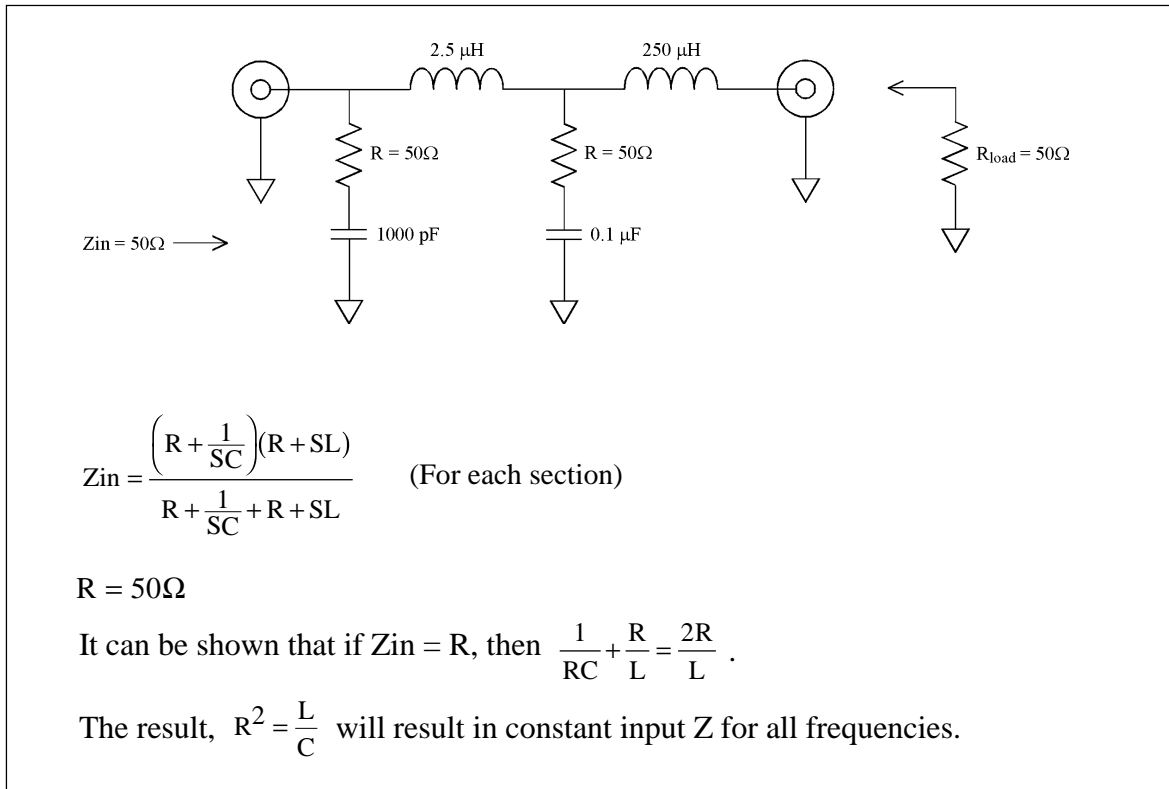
2.5 μH

250 μH

R = 50Ω

R = 50Ω

$R_{load} = 50\Omega$

Zin = 50Ω ⟶

1000 pF

0.1 μF

$\text{Zin} = \frac{\left(R + \frac{1}{SC}\right)(R + SL)}{R + \frac{1}{SC} + R + SL}$ (For each section)

R = 50Ω

It can be shown that if Zin = R, then $\frac{1}{RC} + \frac{R}{L} = \frac{2R}{L}$ .

The result, $R^2 = \frac{L}{C}$ will result in constant input Z for all frequencies.